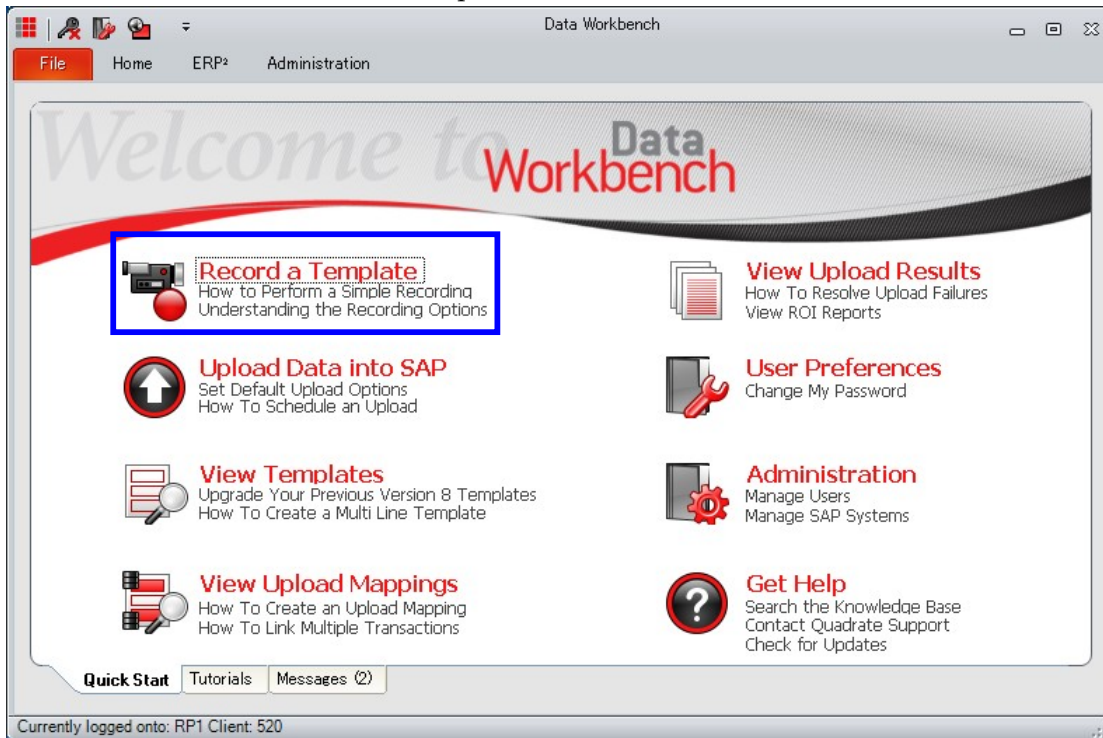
Data Workbench

File Home ERP² Administration

Welcome to Data Workbench

Record a Template
How to Perform a Simple Recording
Understanding the Recording Options

Upload Data into SAP
Set Default Upload Options
How To Schedule an Upload

View Templates
Upgrade Your Previous Version 8 Templates
How To Create a Multi Line Template

View Upload Mappings
How To Create an Upload Mapping
How To Link Multiple Transactions

View Upload Results
How To Resolve Upload Failures
View ROI Reports

User Preferences
Change My Password

Administration
Manage Users
Manage SAP Systems

Get Help
Search the Knowledge Base
Contact Quadrate Support
Check for Updates

Quick Start Tutorials Messages (2)

Currently logged onto: RP1 Client: 520